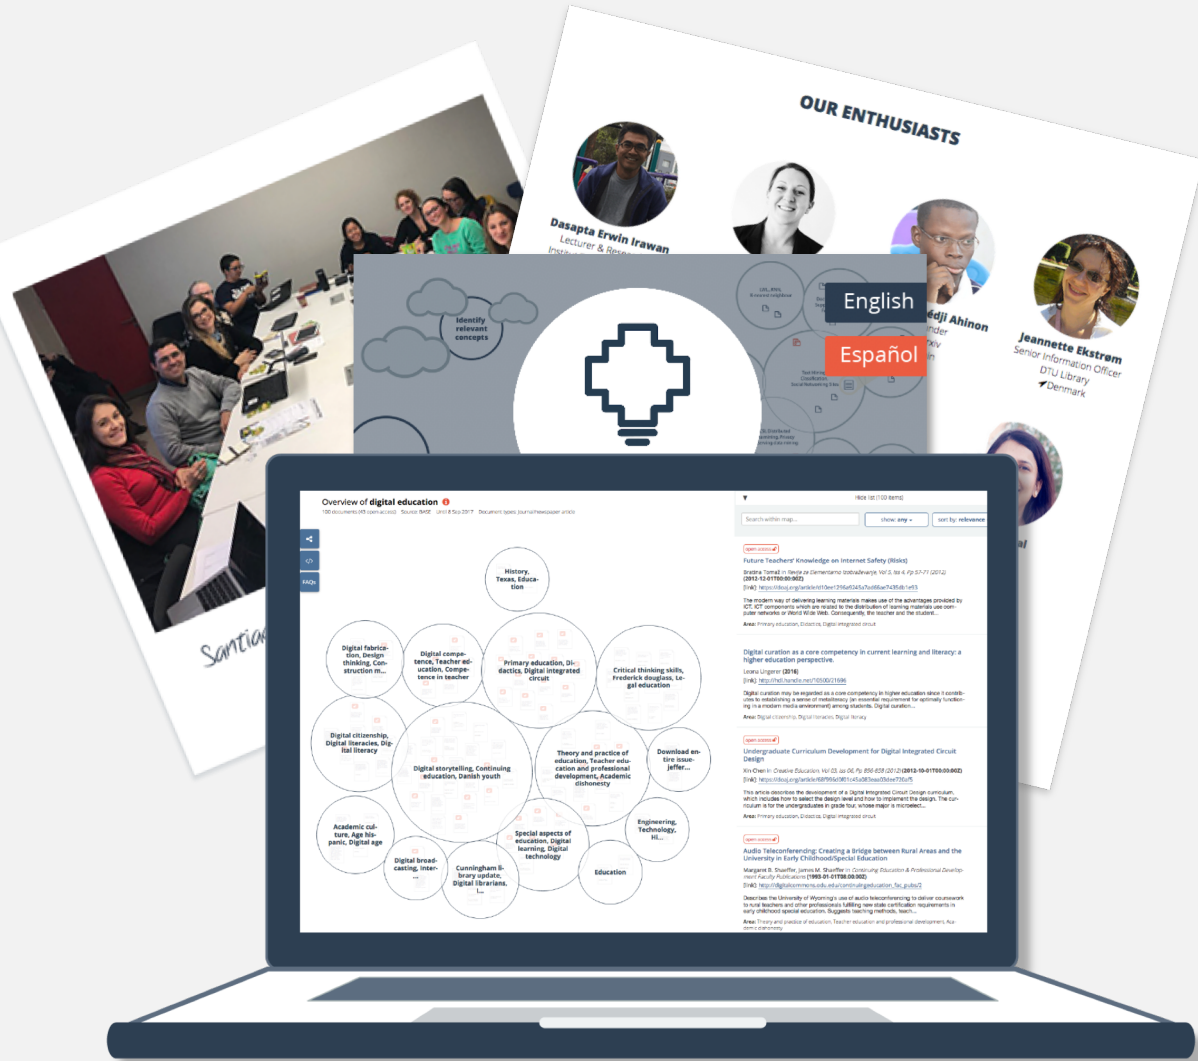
OUR ENTHUSIASTS

Dasapta Erwin Irawan
Lecturer & Rese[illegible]
Insti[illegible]

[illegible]édji Ahinon
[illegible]nder
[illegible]rxiv
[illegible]n

Jeannette Ekstrøm
Senior Information Officer
DTU Library
Denmark

Santia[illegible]

Identify relevant concepts

English
Español

Overview of digital education

100 documents (45 open access) Source: BASE Until 8 Sep 2017 Document types: Journal/newspaper article

FAQs

History, Texas, Education

Digital fabrication, Design thinking, Construction m...

Digital competence, Teacher education, Competence in teacher

Primary education, Didactics, Digital integrated circuit

Critical thinking skills, Frederick douglass, Legal education

Digital citizenship, Digital literacies, Digital literacy

Digital storytelling, Continuing education, Danish youth

Theory and practice of education, Teacher education and professional development, Academic dishonesty

Download entire issue-jeffer...

Academic culture, Age hispanic, Digital age

Special aspects of education, Digital learning, Digital technology

Engineering, Technology, Hi...

Digital broadcasting, Inter...

Cunningham library update, Digital librarians, I...

Education

Hide list (100 items)

Search within map...

show: any

sort by: relevance

open access

Future Teachers' Knowledge on Internet Safety (Risks)

Digital curation as a core competency in current learning and literacy: a higher education perspective.

open access

Undergraduate Curriculum Development for Digital Integrated Circuit Design

open access

Audio Teleconferencing: Creating a Bridge between Rural Areas and the University in Early Childhood/Special Education